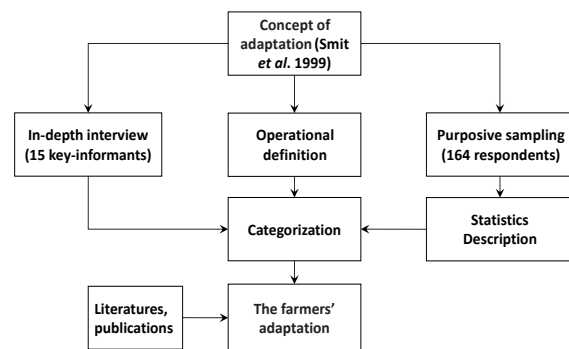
Concept of adaptation (Smit *et al*. 1999)

In-depth interview (15 key-informants)

Operational definition

Purposive sampling (164 respondents)

Categorization

Statistics Description

Literatures, publications

The farmers' adaptation